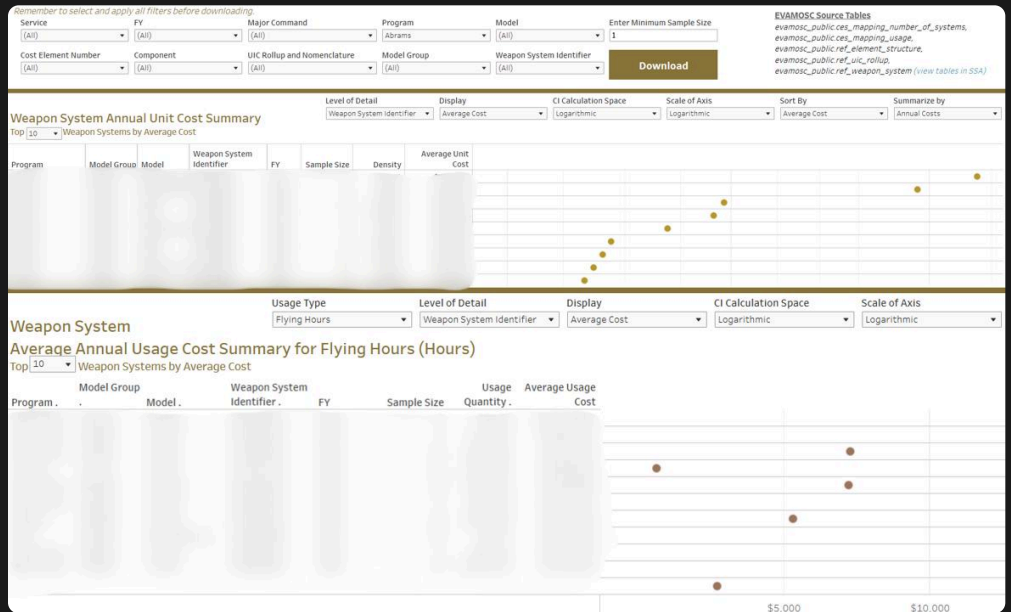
Remember to select and apply all filters before downloading.

Service
(All)

FY
(All)

Major Command
(All)

Program
Abrams

Model
(All)

Enter Minimum Sample Size
1

Cost Element Number
(All)

Component
(All)

UIC Rollup and Nomenclature
(All)

Model Group
(All)

Weapon System Identifier
(All)

Download

EVAMOSC Source Tables
evamosc_public.ces_mapping_number_of_systems,
evamosc_public.ces_mapping_usage,
evamosc_public.ref_element_structure,
evamosc_public.ref_uic_rollup,
evamosc_public.ref_weapon_system (view tables in SSA)

Weapon System Annual Unit Cost Summary
Top 10 Weapon Systems by Average Cost

Level of Detail
Weapon System Identifier

Display
Average Cost

CI Calculation Space
Logarithmic

Scale of Axis
Logarithmic

Sort By
Average Cost

Summarize by
Annual Costs

| Program | Model Group | Model | Weapon System Identifier | FY | Sample Size | Density | Average Unit Cost |
|---|---|---|---|---|---|---|---|

Weapon System
Average Annual Usage Cost Summary for Flying Hours (Hours)
Top 10 Weapon Systems by Average Cost

Usage Type
Flying Hours

Level of Detail
Weapon System Identifier

Display
Average Cost

CI Calculation Space
Logarithmic

Scale of Axis
Logarithmic

| Program . | Model Group . | Model . | Weapon System Identifier . | FY | Sample Size | Usage Quantity . | Average Usage Cost |
|---|---|---|---|---|---|---|---|

$5,000
$10,000